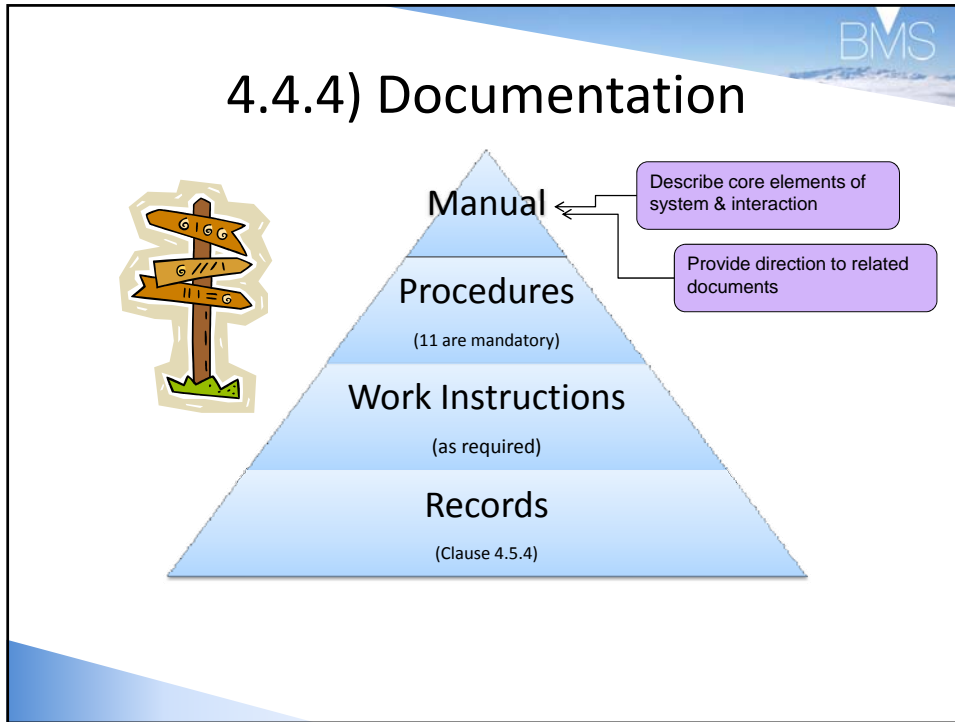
BMS

4.4.4) Documentation

Manual

Describe core elements of system & interaction

Provide direction to related documents

Procedures

(11 are mandatory)

Work Instructions

(as required)

Records

(Clause 4.5.4)